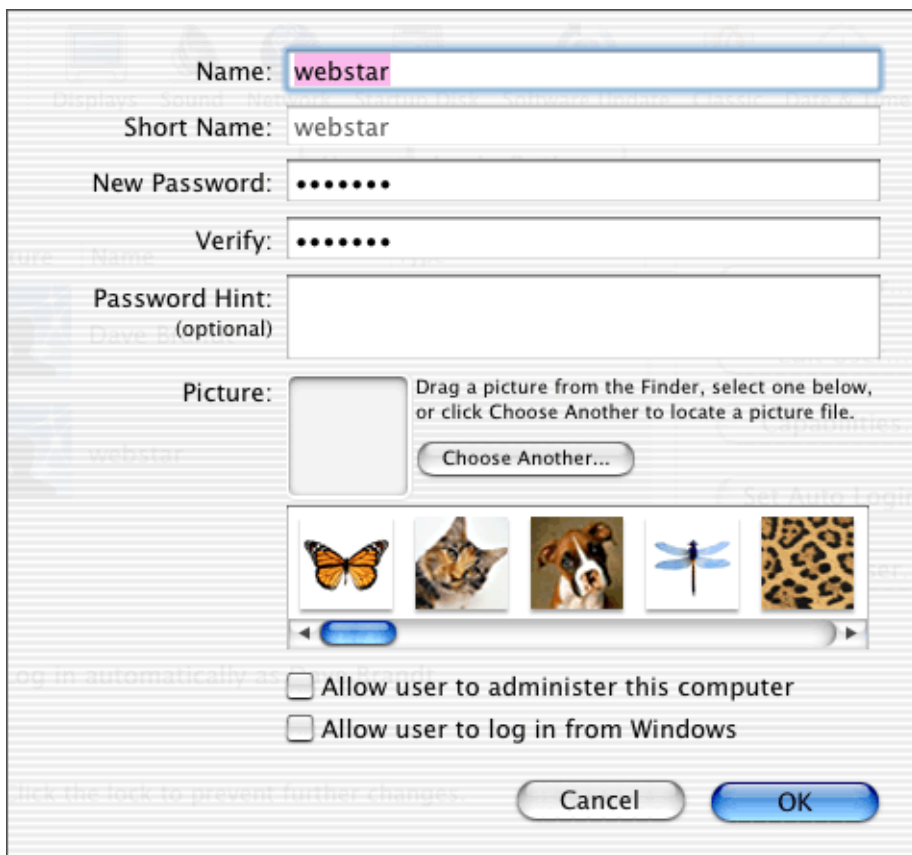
Name: webstar

Short Name: webstar

New Password: •••••••

Verify: •••••••

Password Hint: (optional)

Picture: Drag a picture from the Finder, select one below, or click Choose Another to locate a picture file.

Choose Another...

Allow user to administer this computer

Allow user to log in from Windows

Cancel

OK